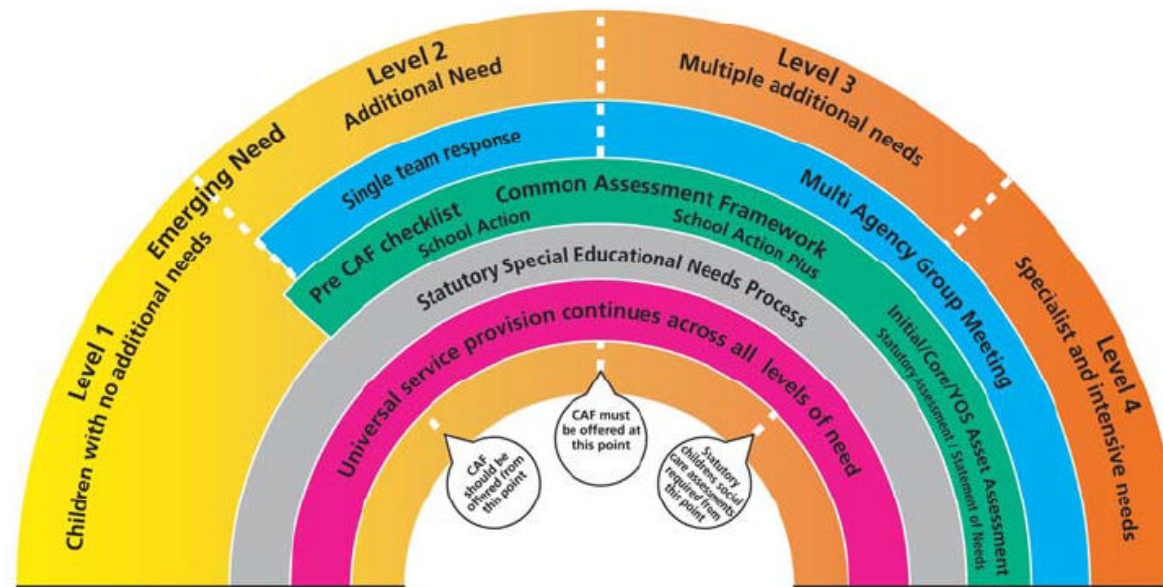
Level 1
Children with no additional needs

Emerging Need

Level 2
Additional Need

Level 3
Multiple additional needs

Level 4
Specialist and intensive needs

Single team response

Multi Agency Group Meeting

Pre CAF checklist

Common Assessment Framework

School Action

School Action Plus

Initial/Core/YOS Asset Assessment

Statutory Special Educational Needs Process

Statutory Assessment / Statement of Needs

Universal service provision continues across all levels of need

CAF should be offered from this point

CAF must be offered at this point

Statutory childrens social care assessments required from this point